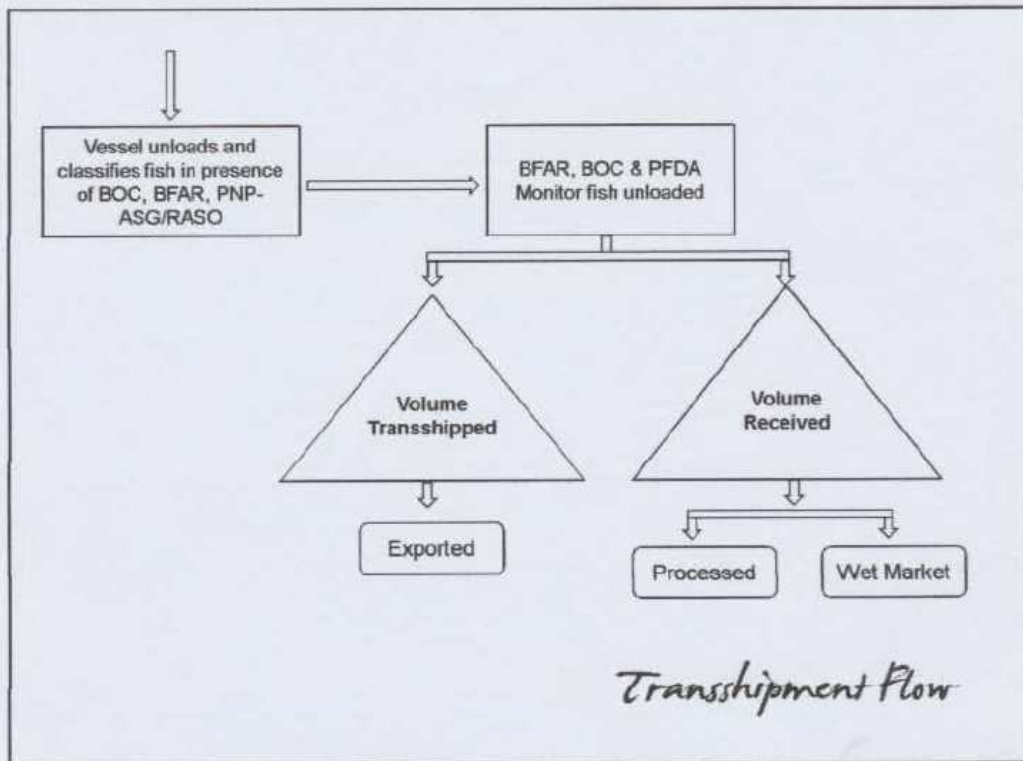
Vessel unloads and classifies fish in presence of BOC, BFAR, PNP-ASG/RASO

BFAR, BOC & PFDA Monitor fish unloaded

Volume Transshipped

Volume Received

Exported

Processed

Wet Market

Transshipment Flow